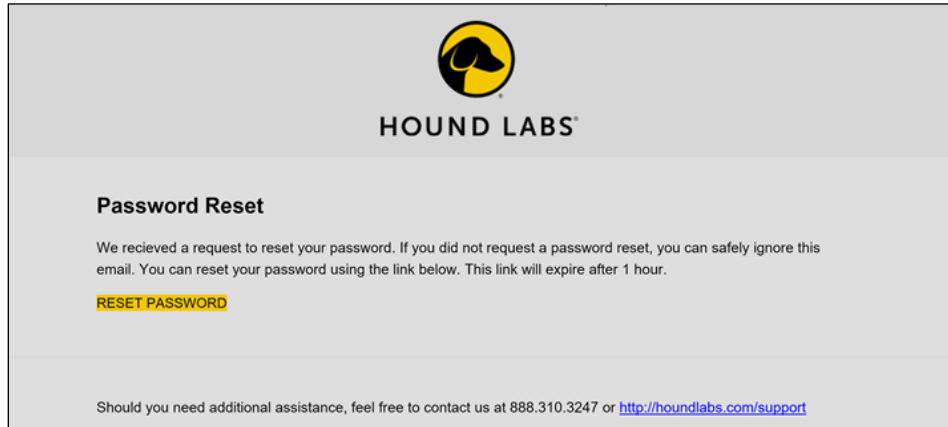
HOUND LABS®

Password Reset

We recieved a request to reset your password. If you did not request a password reset, you can safely ignore this email. You can reset your password using the link below. This link will expire after 1 hour.

RESET PASSWORD

Should you need additional assistance, feel free to contact us at 888.310.3247 or http://houndlabs.com/support